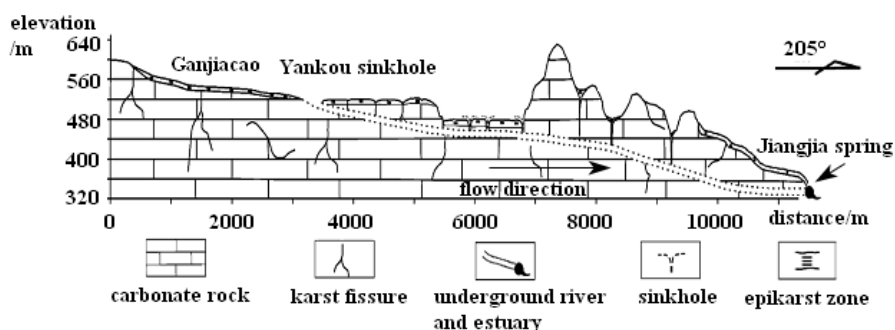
elevation
/m
640
560
480
400
320

Ganjiacao
Yankou sinkhole

205°

Jiangjia spring

flow direction

0
2000
4000
6000
8000
10000
distance/m

carbonate rock
karst fissure
underground river and estuary
sinkhole
epikarst zone